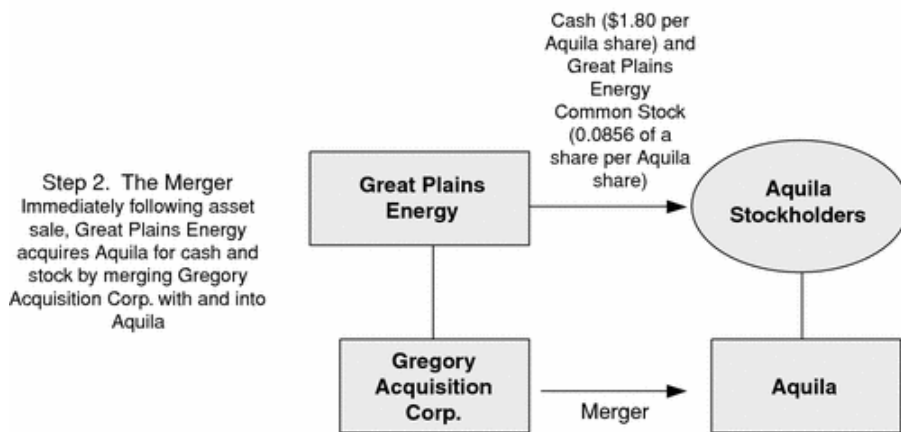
Step 2. The Merger
Immediately following asset sale, Great Plains Energy acquires Aquila for cash and stock by merging Gregory Acquisition Corp. with and into Aquila

Cash ($1.80 per Aquila share) and Great Plains Energy Common Stock (0.0856 of a share per Aquila share)

Great Plains Energy

Aquila Stockholders

Gregory Acquisition Corp.

Merger

Aquila